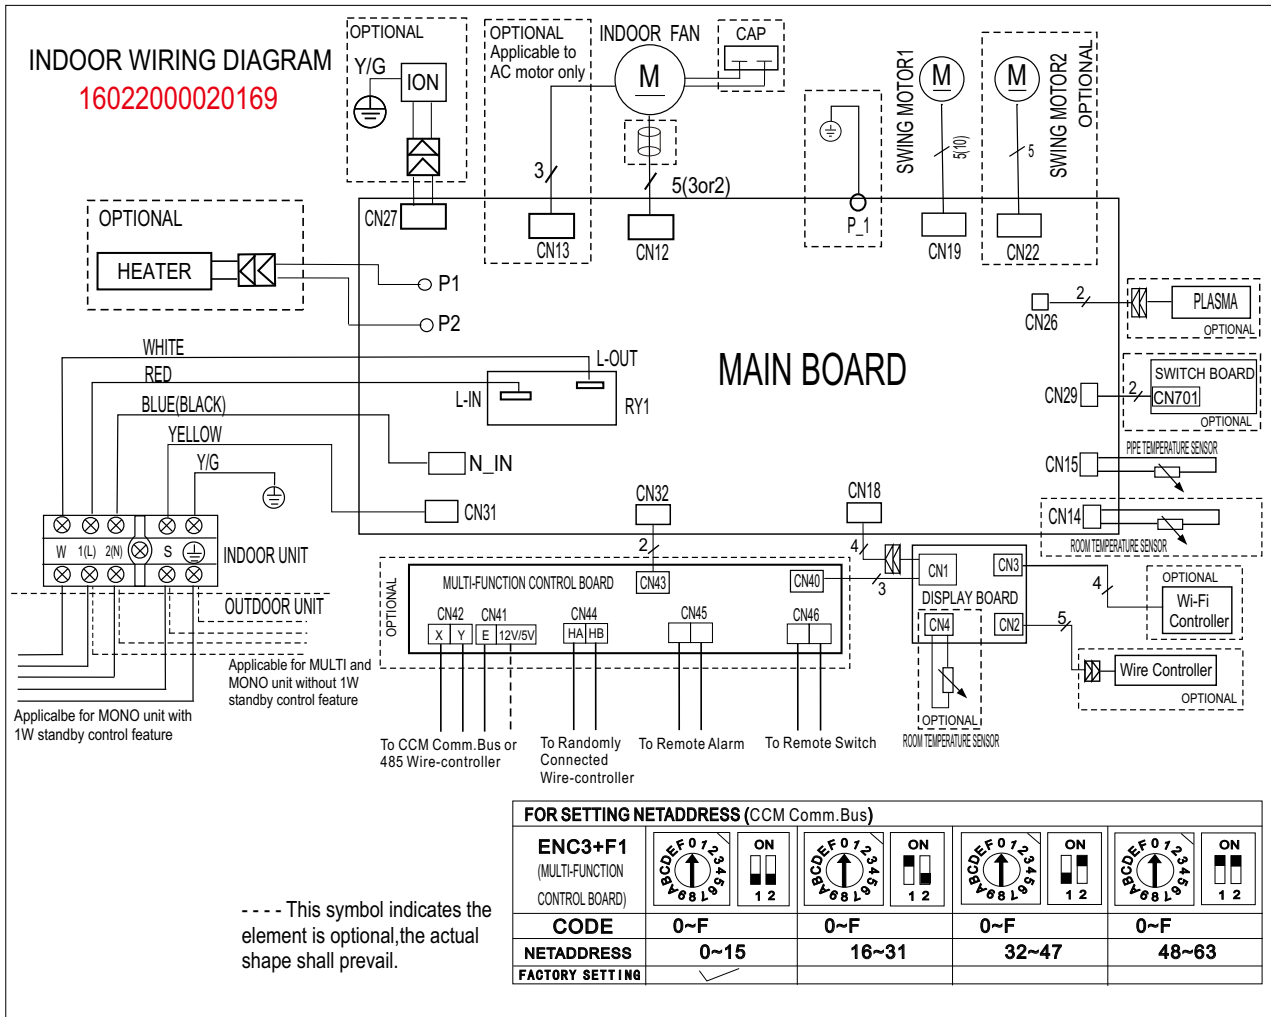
INDOOR WIRING DIAGRAM
16022000020169

OPTIONAL
Y/G
ION
CN27

OPTIONAL
Applicable to AC motor only
INDOOR FAN
M
CAP
3
CN13
5(3or2)
CN12

P_1
SWING MOTOR1
M
5(10)
CN19
M
SWING MOTOR2
OPTIONAL
5
CN22

OPTIONAL
HEATER
P1
P2

WHITE
RED
BLUE(BLACK)
YELLOW
Y/G
L-OUT
L-IN
RY1
N_IN
CN31
MAIN BOARD

CN26
2
PLASMA
OPTIONAL
SWITCH BOARD
CN29
2
CN701
OPTIONAL
PIPE TEMPERATURE SENSOR
CN15
CN14
ROOM TEMPERATURE SENSOR

W 1(L) 2(N) S
INDOOR UNIT
OUTDOOR UNIT
Applicable for MULTI and MONO unit without 1W standby control feature
Applicalbe for MONO unit with 1W standby control feature

CN32
2
CN18
4
3
OPTIONAL
MULTI-FUNCTION CONTROL BOARD
CN43
CN40
CN42 CN41 CN44 CN45 CN46
X Y E 12V/5V HA HB
CN1
CN3
DISPLAY BOARD
CN4
CN2
4
OPTIONAL
Wi-Fi Controller
5
Wire Controller
OPTIONAL
OPTIONAL
ROOM TEMPERATURE SENSOR

To CCM Comm.Bus or 485 Wire-controller
To Randomly Connected Wire-controller
To Remote Alarm
To Remote Switch

FOR SETTING NETADDRESS (CCM Comm.Bus)

| ENC3+F1 (MULTI-FUNCTION CONTROL BOARD) | ON 1 2 | ON 1 2 | ON 1 2 | ON 1 2 |
|---|---|---|---|---|
| CODE | 0~F | 0~F | 0~F | 0~F |
| NETADDRESS | 0~15 | 16~31 | 32~47 | 48~63 |
| FACTORY SETTING | ✓ | | | |

- - - - This symbol indicates the element is optional,the actual shape shall prevail.